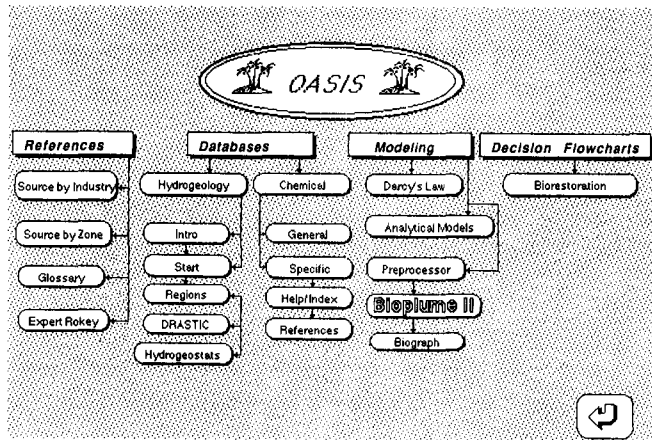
OASIS

References

Source by Industry

Source by Zone

Glossary

Expert Rokey

Databases

Hydrogeology

Intro

Start

Regions

DRASTIC

Hydrogeostats

Chemical

General

Specific

Help/Index

References

Modeling

Darcy's Law

Analytical Models

Preprocessor

Bioplume II

Biograph

Decision Flowcharts

Biorestoration